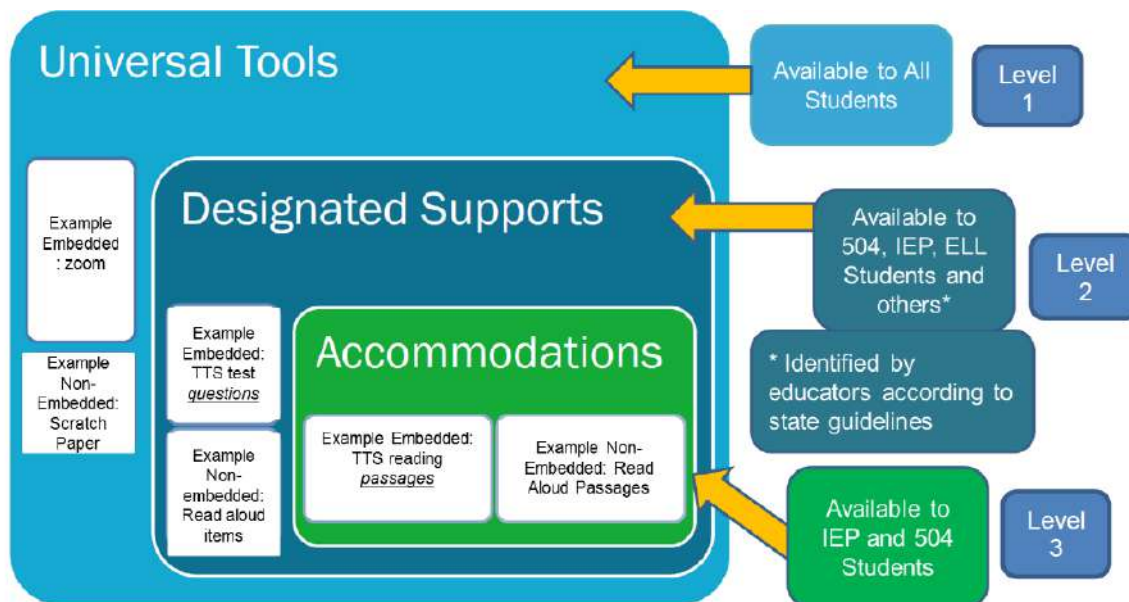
Universal Tools

Available to All Students

Level 1

Example Embedded : zoom

Example Non-Embedded: Scratch Paper

Designated Supports

Available to 504, IEP, ELL Students and others*

Level 2

* Identified by educators according to state guidelines

Example Embedded: TTS test *questions*

Example Non-embedded: Read aloud items

Accommodations

Example Embedded: TTS reading *passages*

Example Non-Embedded: Read Aloud Passages

Available to IEP and 504 Students

Level 3